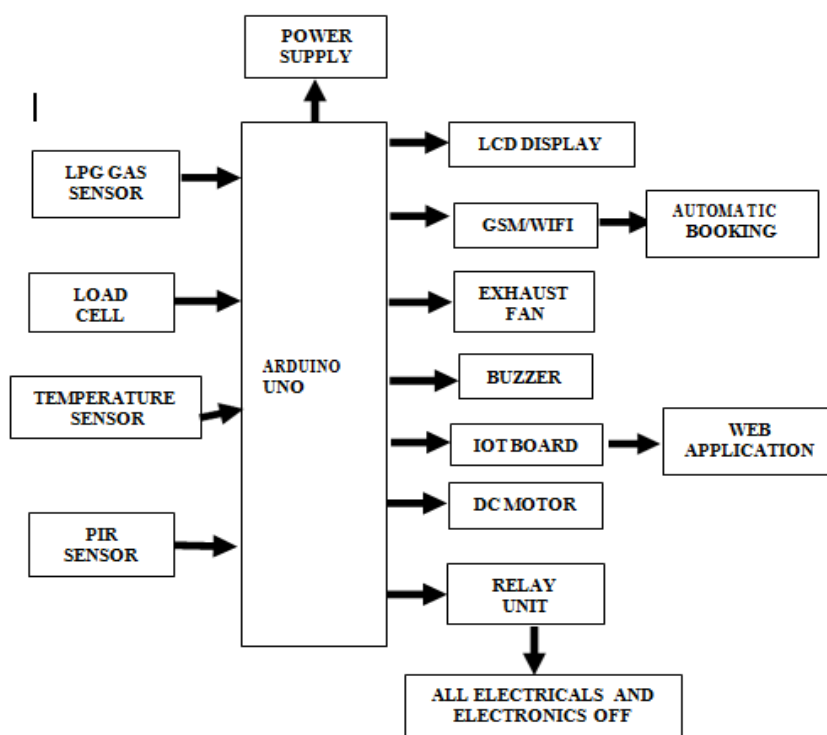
POWER SUPPLY

LPG GAS SENSOR

LOAD CELL

TEMPERATURE SENSOR

PIR SENSOR

ARDUINO UNO

LCD DISPLAY

GSM/WIFI

AUTOMATIC BOOKING

EXHAUST FAN

BUZZER

IOT BOARD

WEB APPLICATION

DC MOTOR

RELAY UNIT

ALL ELECTRICALS AND ELECTRONICS OFF